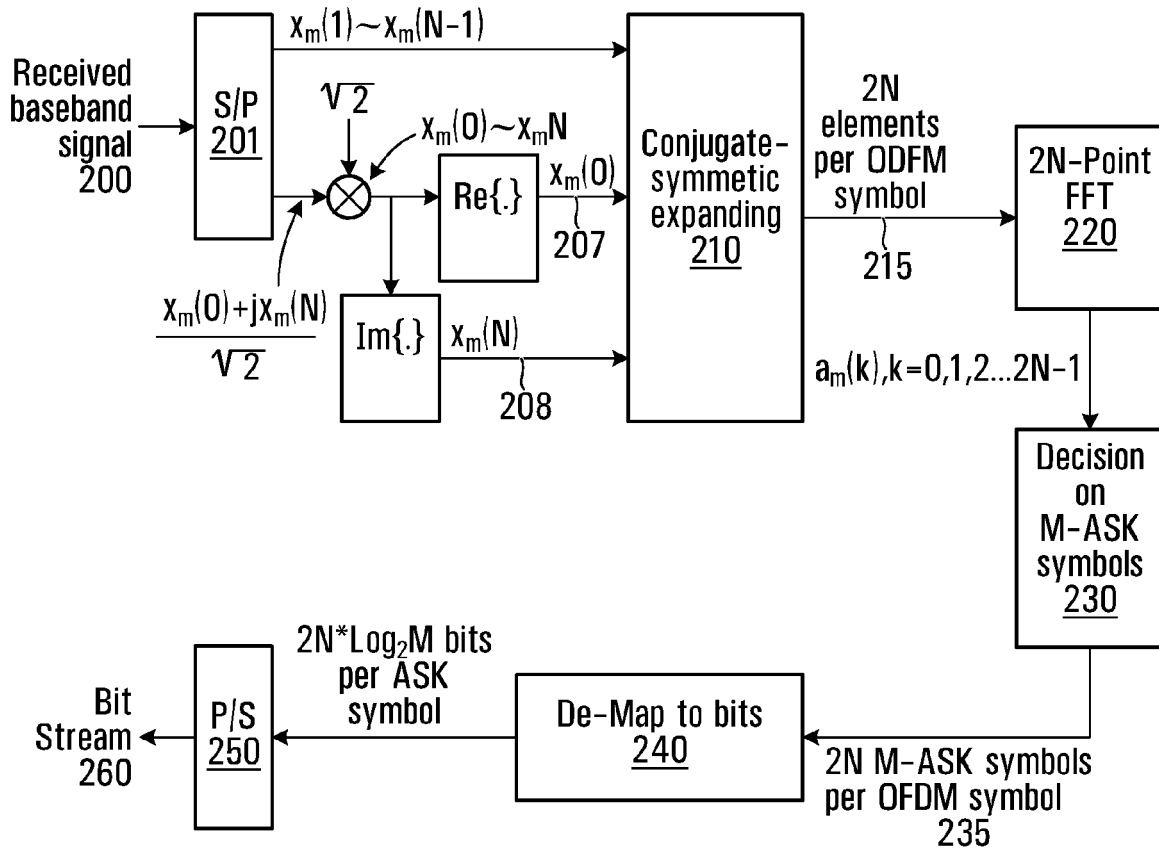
$x_m(1) \sim x_m(N-1)$

Received baseband signal 200

S/P 201

$\sqrt{2}$

$x_m(0) \sim x_m N$

$\frac{x_m(0)+jx_m(N)}{\sqrt{2}}$

Re{.}

$x_m(0)$

207

Im{.}

$x_m(N)$

208

Conjugate-symmetic expanding 210

2N elements per ODFM symbol

215

2N-Point FFT 220

$a_m(k), k=0,1,2...2N-1$

Decision on M-ASK symbols 230

2N M-ASK symbols per OFDM symbol 235

De-Map to bits 240

$2N^*Log_2M$ bits per ASK symbol

P/S 250

Bit Stream 260